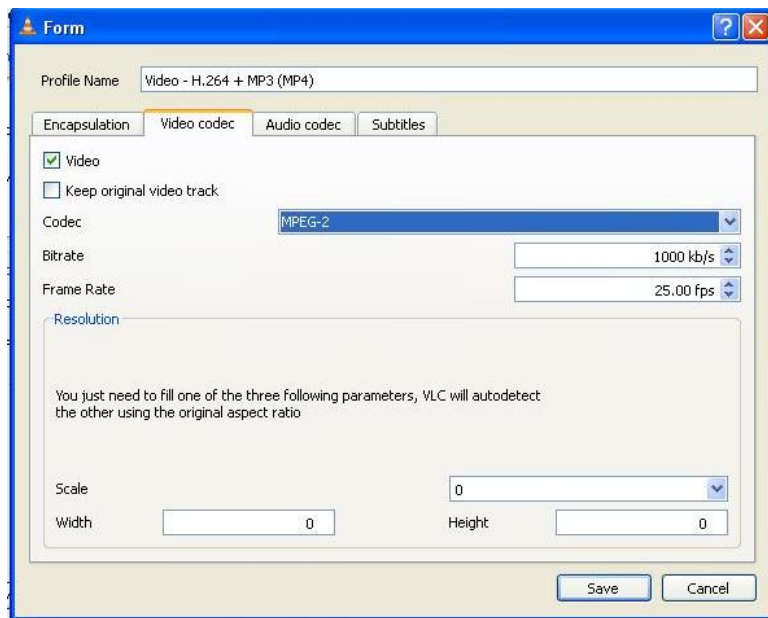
Form

Profile Name Video - H.264 + MP3 (MP4)

Encapsulation Video codec Audio codec Subtitles

Video

Keep original video track

Codec MPEG-2

Bitrate 1000 kb/s

Frame Rate 25.00 fps

Resolution

You just need to fill one of the three following parameters, VLC will autodetect the other using the original aspect ratio

Scale 0

Width 0 Height 0

Save Cancel